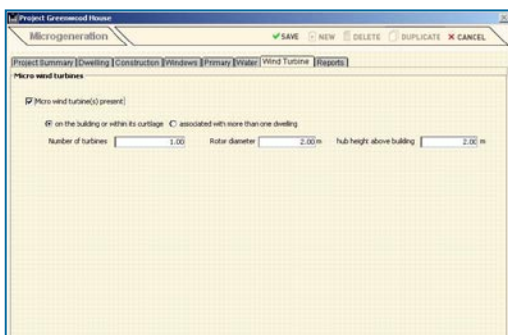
Project Greenwood House

Microgeneration

SAVE NEW DELETE DUPLICATE CANCEL

Project Summary | Dwelling | Construction | Windows | Primary | Water | Wind Turbine | Reports

Micro wind turbines

Micro wind turbine(s) present

on the building or within its curtilage associated with more than one dwelling

Number of turbines 1.00 Rotor diameter 2.00 m hub height above building 2.00 m